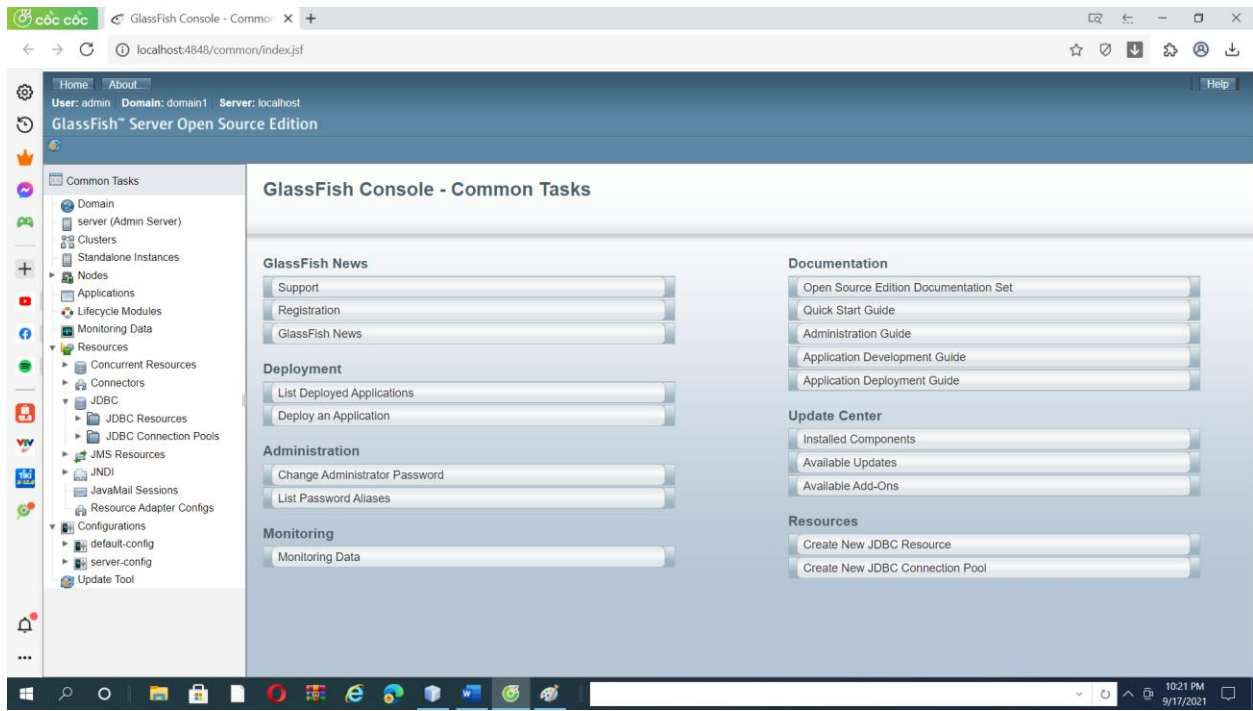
cốc cốc
GlassFish Console - Common
localhost:4848/common/index.jsf

Home About...
User: admin Domain: domain1 Server: localhost
GlassFish™ Server Open Source Edition
Help

Common Tasks
Domain
server (Admin Server)
Clusters
Standalone Instances
Nodes
Applications
Lifecycle Modules
Monitoring Data
Resources
Concurrent Resources
Connectors
JDBC
JDBC Resources
JDBC Connection Pools
JMS Resources
JNDI
JavaMail Sessions
Resource Adapter Configs
Configurations
default-config
server-config
Update Tool

GlassFish Console - Common Tasks

GlassFish News
Support
Registration
GlassFish News

Deployment
List Deployed Applications
Deploy an Application

Administration
Change Administrator Password
List Password Aliases

Monitoring
Monitoring Data

Documentation
Open Source Edition Documentation Set
Quick Start Guide
Administration Guide
Application Development Guide
Application Deployment Guide

Update Center
Installed Components
Available Updates
Available Add-Ons

Resources
Create New JDBC Resource
Create New JDBC Connection Pool

10:21 PM
9/17/2021